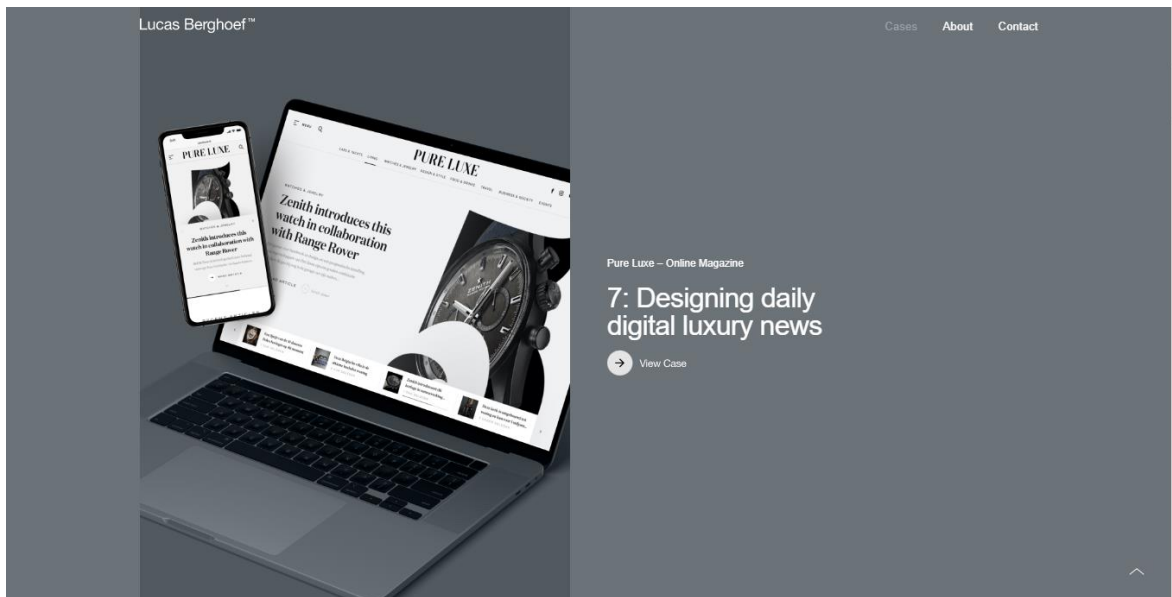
Lucas Berghoef™

Cases About Contact

PURE LUXE

PURE LUXE

Zenith introduces this watch in collaboration with Range Rover

Zenith introduces this watch in collaboration with Range Rover

Pure Luxe – Online Magazine

7: Designing daily digital luxury news

View Case